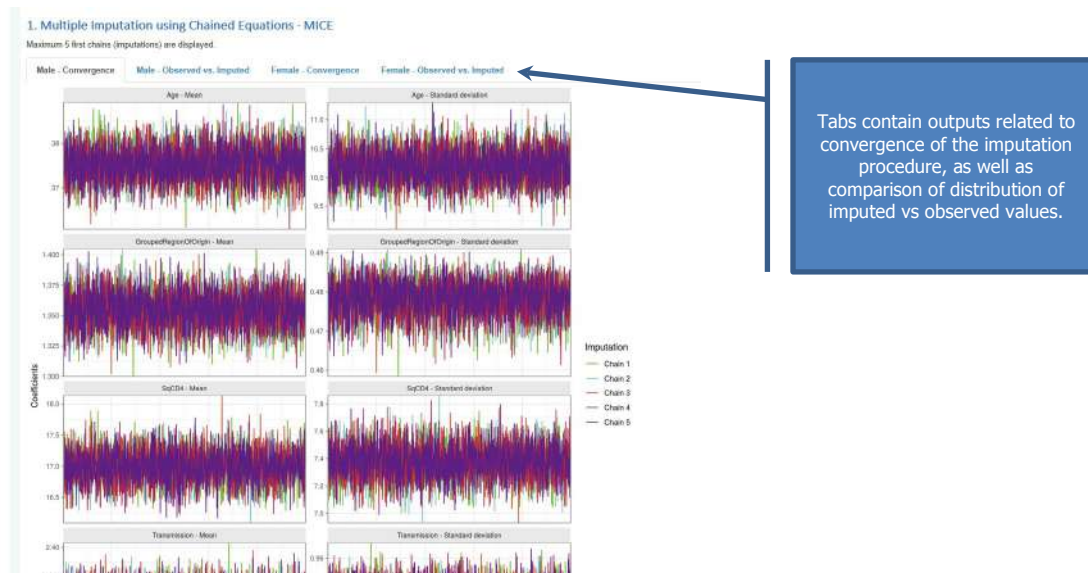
1. Multiple Imputation using Chained Equations - MICE

Maximum 5 first chains (imputations) are displayed.

Male - Convergence | Male - Observed vs. Imputed | Female - Convergence | Female - Observed vs. Imputed

Tabs contain outputs related to convergence of the imputation procedure, as well as comparison of distribution of imputed vs observed values.

Age - Mean

Age - Standard deviation

38

37

11.0

10.5

10.0

9.5

GroupedRegionOfOrigin - Mean

GroupedRegionOfOrigin - Standard deviation

1.400

1.375

1.350

1.325

1.300

0.49

0.48

0.47

0.46

Coefficients

Imputation

Chain 1

Chain 2

Chain 3

Chain 4

Chain 5

SqCD4 - Mean

SqCD4 - Standard deviation

18.0

17.5

17.0

16.5

7.6

7.4

7.2

7.0

Transmission - Mean

Transmission - Standard deviation

2.40

0.99